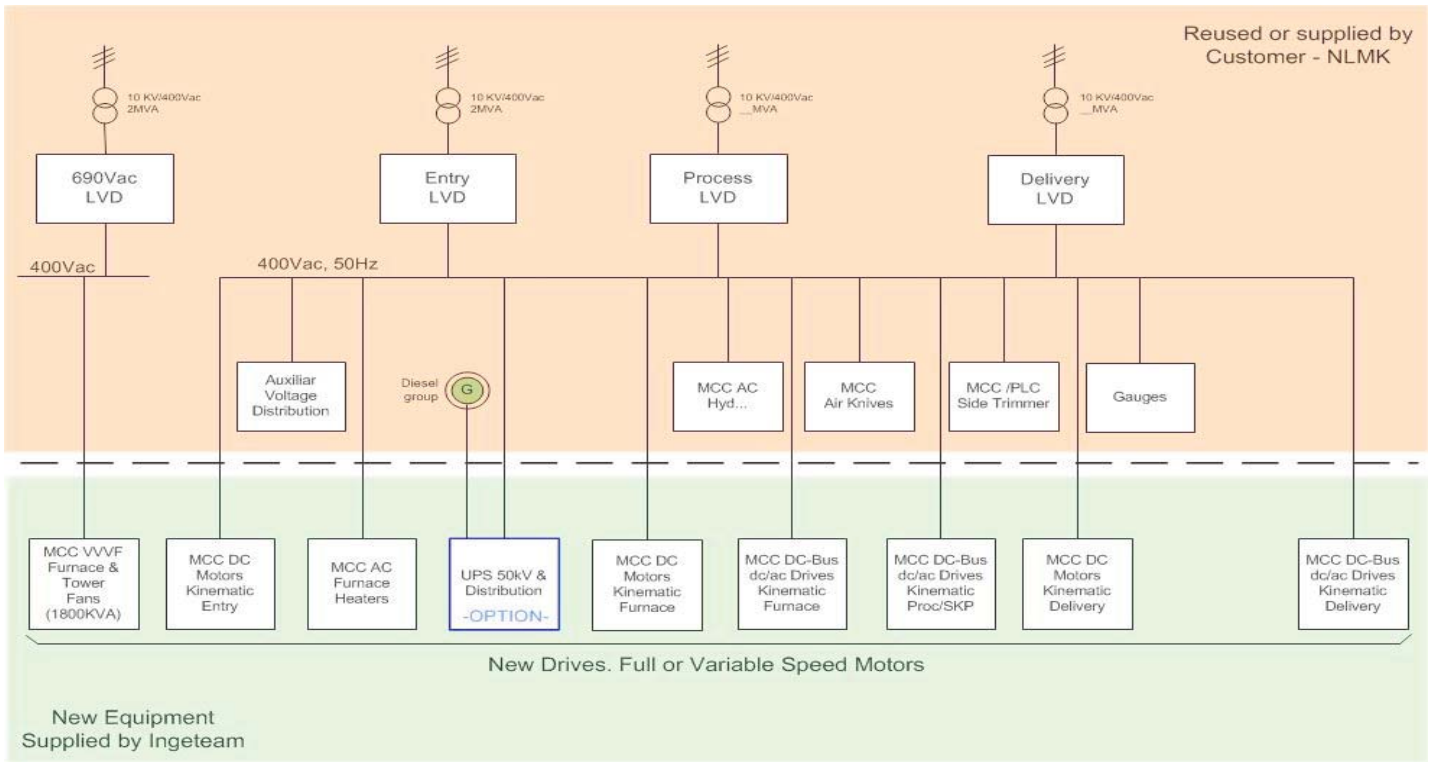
Reused or supplied by Customer - NLMK

10 KV/400Vac
2MVA

10 KV/400Vac
2MVA

10 KV/400Vac
__MVA

10 KV/400Vac
__MVA

690Vac
LVD

Entry
LVD

Process
LVD

Delivery
LVD

400Vac

400Vac, 50Hz

Auxiliar Voltage Distribution

Diesel group

G

MCC AC Hyd...

MCC Air Knives

MCC /PLC Side Trimmer

Gauges

MCC VVVF Furnace & Tower Fans (1800KVA)

MCC DC Motors Kinematic Entry

MCC AC Furnace Heaters

UPS 50kV & Distribution
-OPTION-

MCC DC Motors Kinematic Furnace

MCC DC-Bus dc/ac Drives Kinematic Furnace

MCC DC-Bus dc/ac Drives Kinematic Proc/SKP

MCC DC Motors Kinematic Delivery

MCC DC-Bus dc/ac Drives Kinematic Delivery

New Drives. Full or Variable Speed Motors

New Equipment
Supplied by Ingeteam